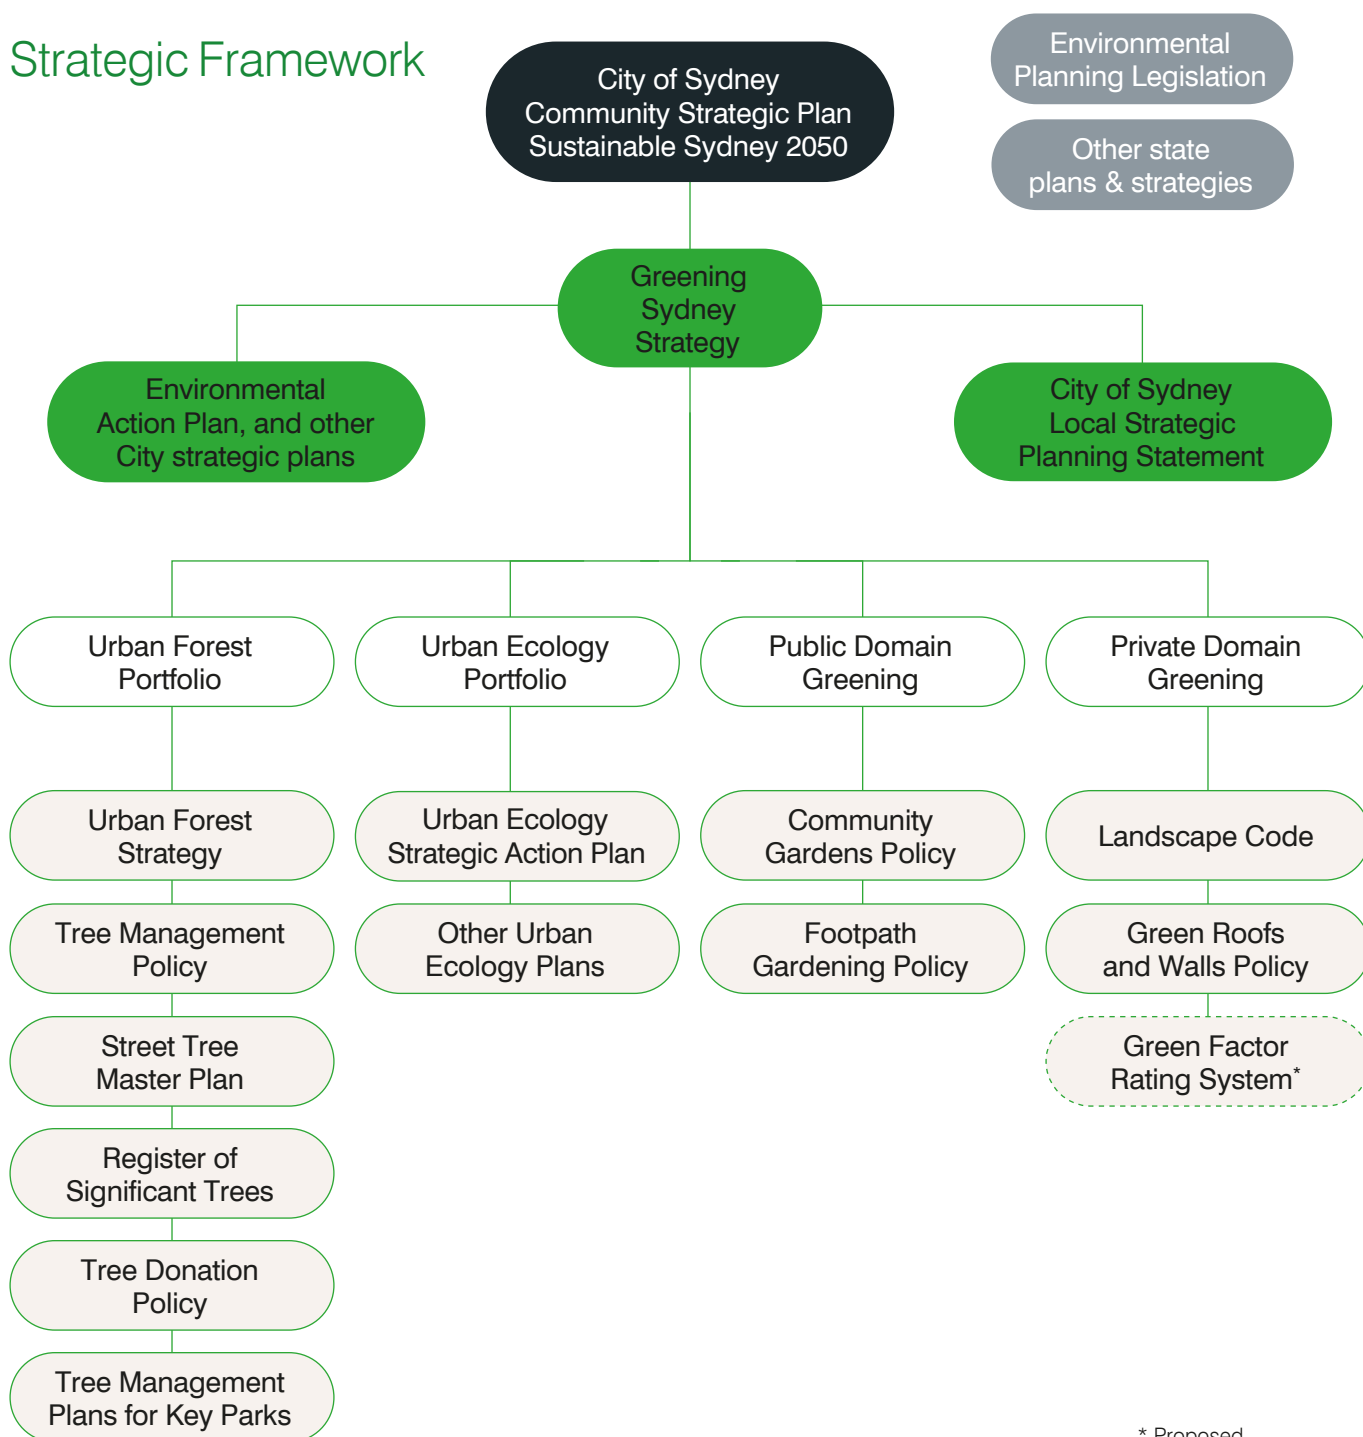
Strategic Framework

City of Sydney Community Strategic Plan Sustainable Sydney 2050

Environmental Planning Legislation

Other state plans & strategies

Greening Sydney Strategy

Environmental Action Plan, and other City strategic plans

City of Sydney Local Strategic Planning Statement

Urban Forest Portfolio

Urban Ecology Portfolio

Public Domain Greening

Private Domain Greening

Urban Forest Strategy

Tree Management Policy

Street Tree Master Plan

Register of Significant Trees

Tree Donation Policy

Tree Management Plans for Key Parks

Urban Ecology Strategic Action Plan

Other Urban Ecology Plans

Community Gardens Policy

Footpath Gardening Policy

Landscape Code

Green Roofs and Walls Policy

Green Factor Rating System*

* Proposed